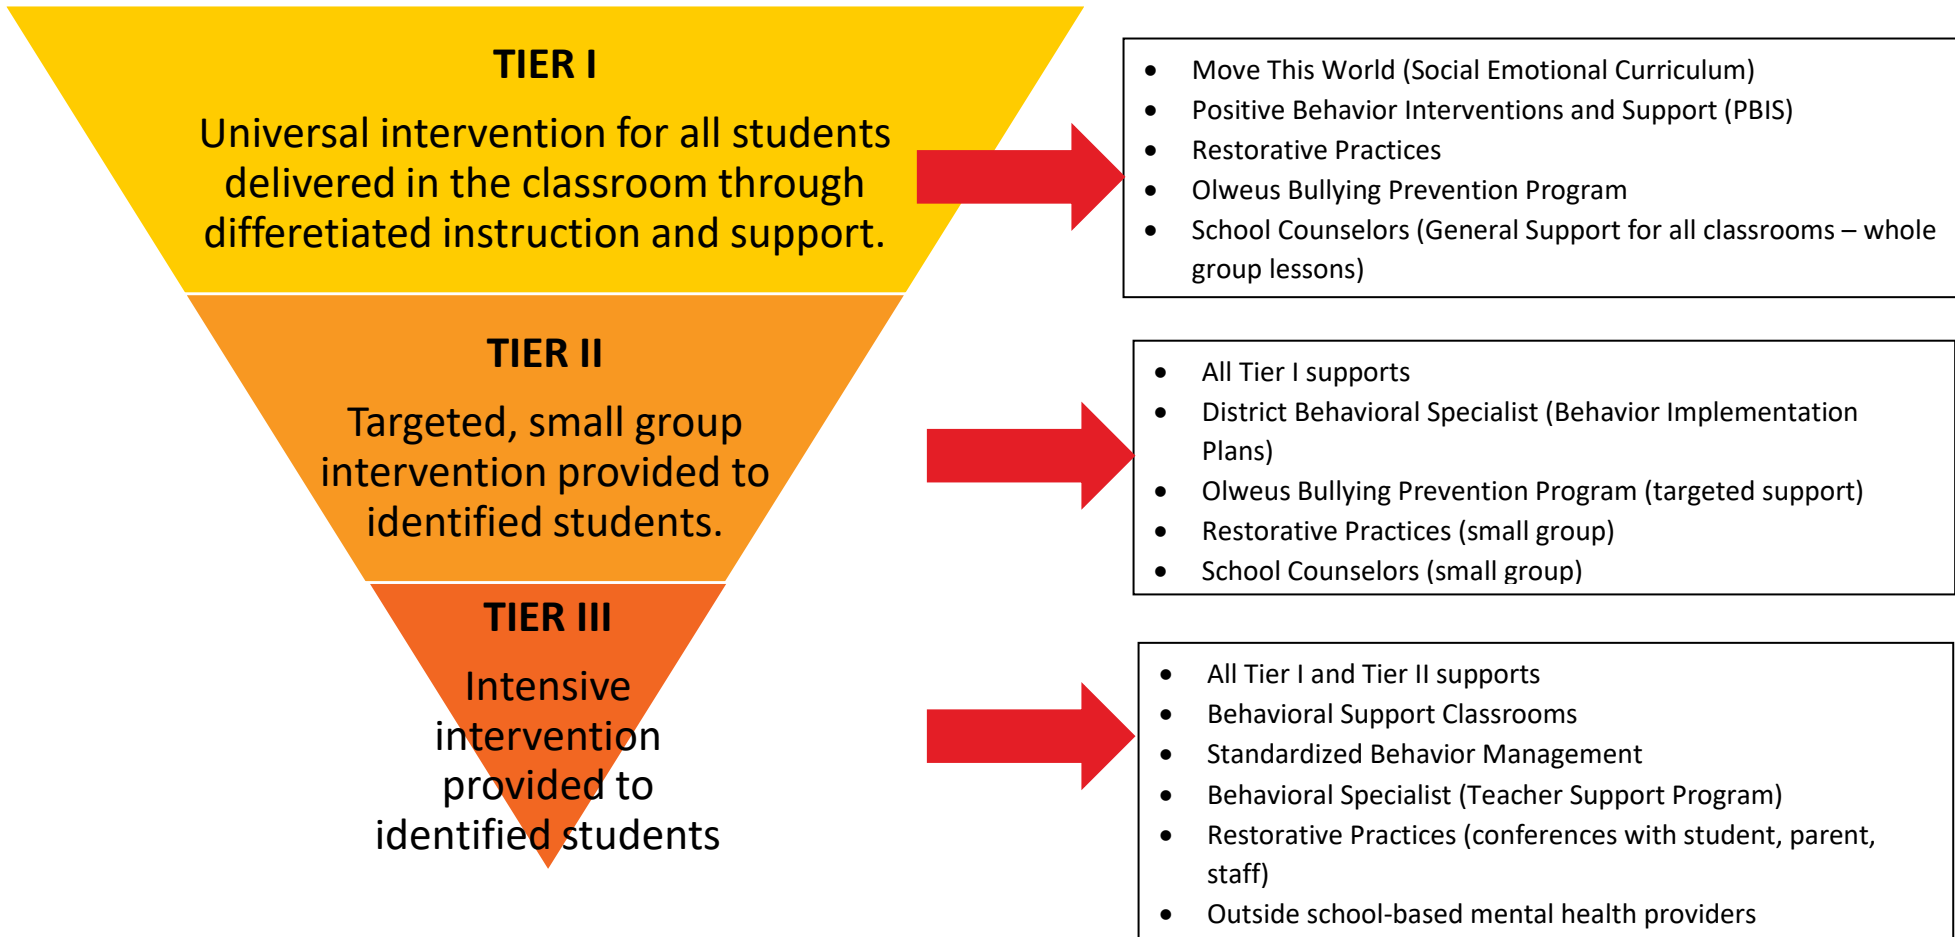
TIER I

Universal intervention for all students delivered in the classroom through differetiated instruction and support.

- Move This World (Social Emotional Curriculum)
- Positive Behavior Interventions and Support (PBIS)
- Restorative Practices
- Olweus Bullying Prevention Program
- School Counselors (General Support for all classrooms – whole group lessons)

TIER II

Targeted, small group intervention provided to identified students.

- All Tier I supports
- District Behavioral Specialist (Behavior Implementation Plans)
- Olweus Bullying Prevention Program (targeted support)
- Restorative Practices (small group)
- School Counselors (small group)

TIER III

Intensive intervention provided to identified students

- All Tier I and Tier II supports
- Behavioral Support Classrooms
- Standardized Behavior Management
- Behavioral Specialist (Teacher Support Program)
- Restorative Practices (conferences with student, parent, staff)
- Outside school-based mental health providers